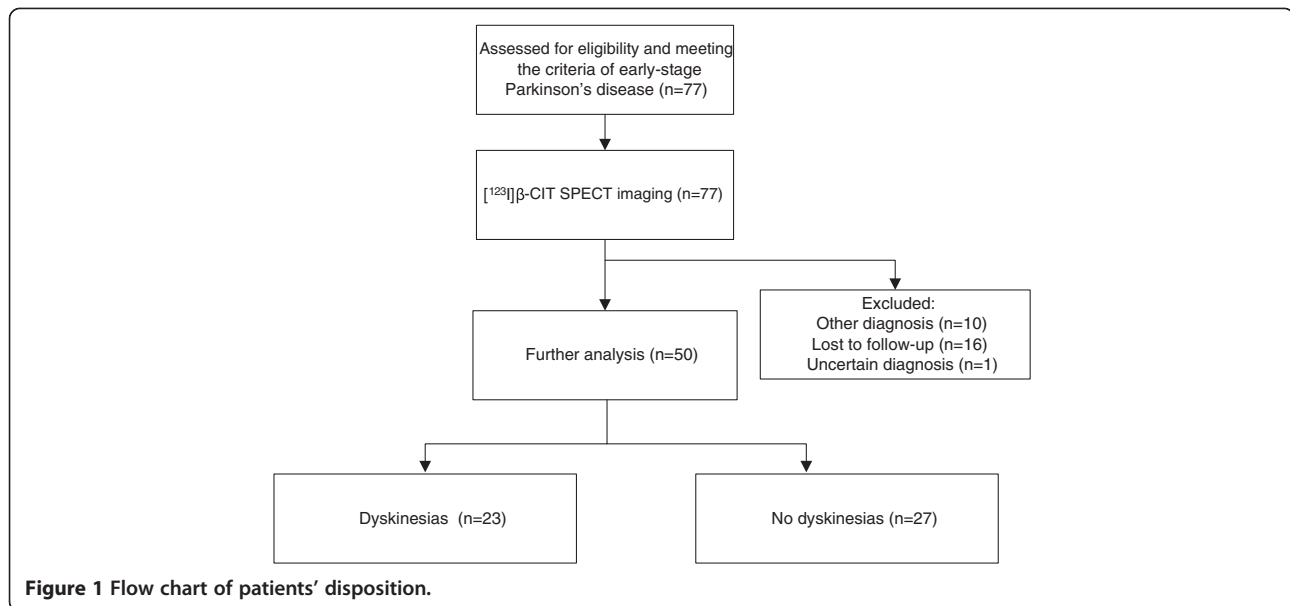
Assessed for eligibility and meeting the criteria of early-stage Parkinson's disease (n=77)

[$^{123}$I]β-CIT SPECT imaging (n=77)

Further analysis (n=50)

Excluded:
Other diagnosis (n=10)
Lost to follow-up (n=16)
Uncertain diagnosis (n=1)

Dyskinesias (n=23)

No dyskinesias (n=27)

**Figure 1 Flow chart of patients' disposition.**